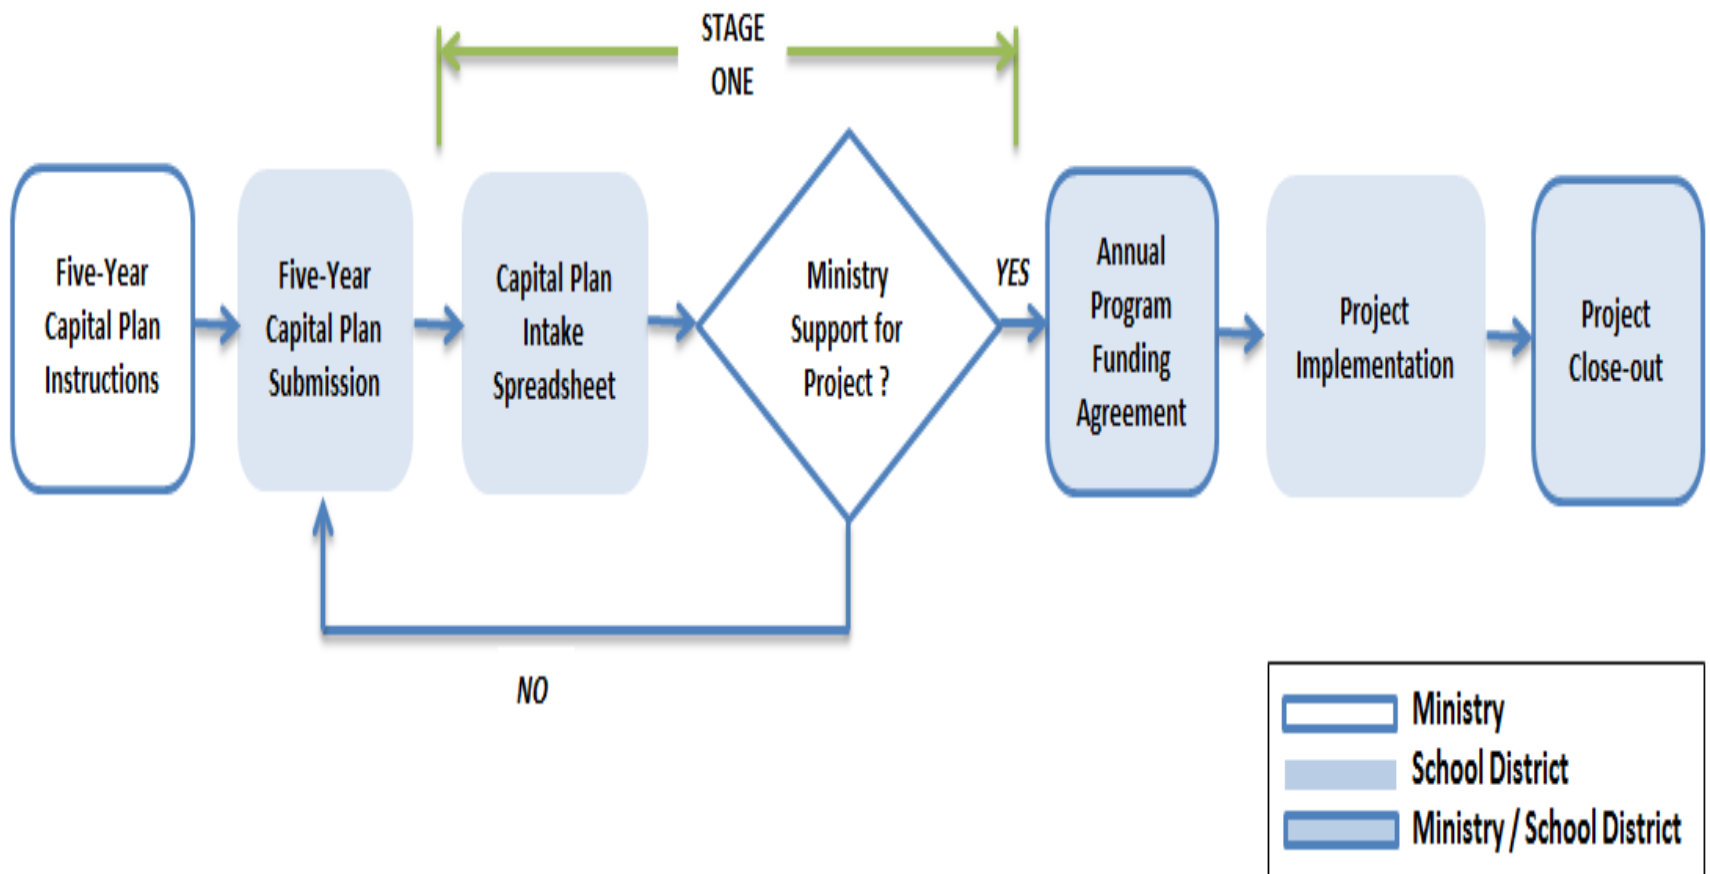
STAGE ONE

Five-Year Capital Plan Instructions

Five-Year Capital Plan Submission

Capital Plan Intake Spreadsheet

Ministry Support for Project ?

YES

Annual Program Funding Agreement

Project Implementation

Project Close-out

NO

Ministry
School District
Ministry / School District